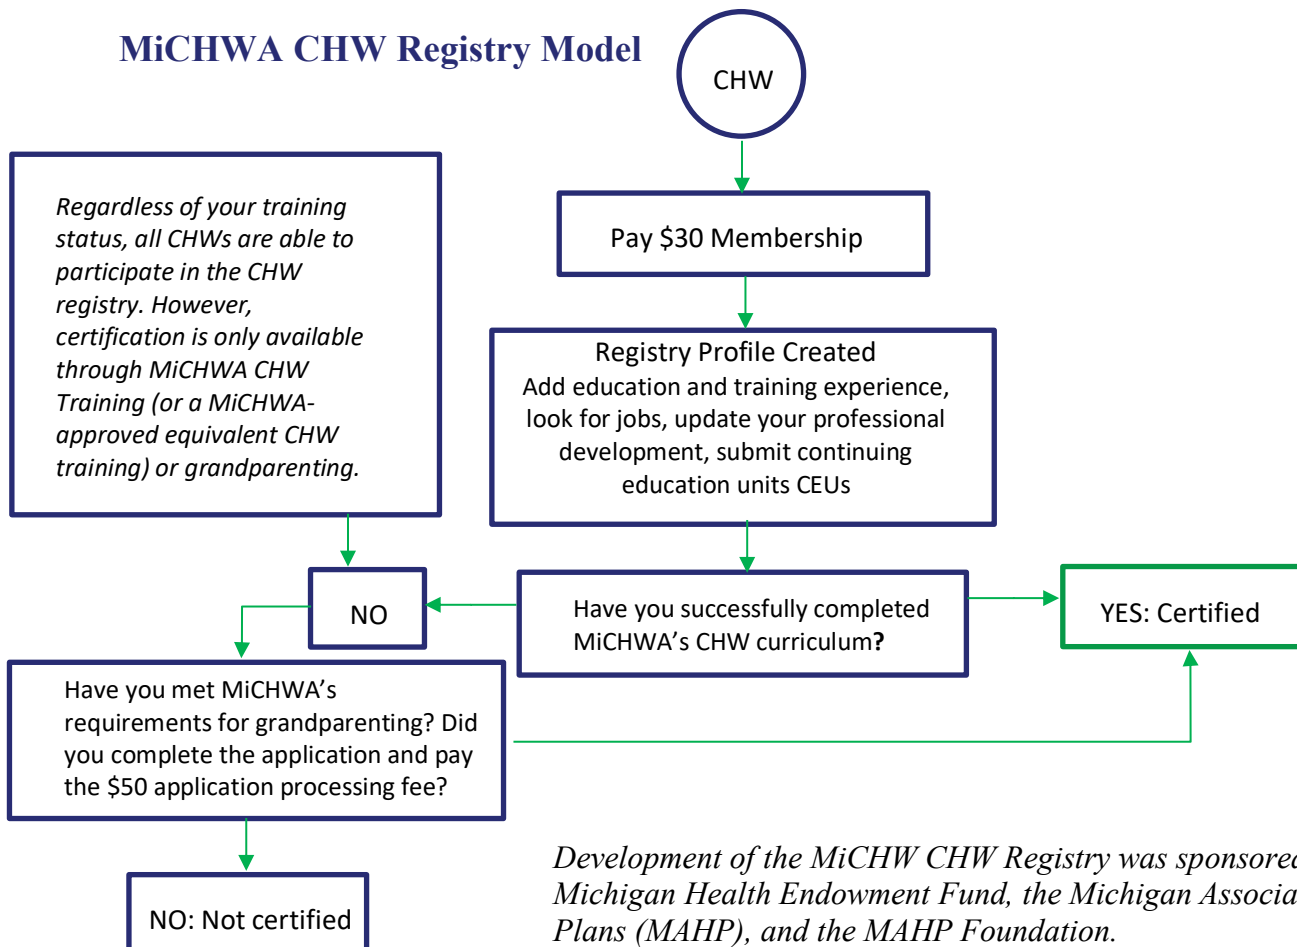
MiCHWA CHW Registry Model

CHW

Regardless of your training status, all CHWs are able to participate in the CHW registry. However, certification is only available through MiCHWA CHW Training (or a MiCHWA-approved equivalent CHW training) or grandparenting.

Pay $30 Membership

Registry Profile Created
Add education and training experience, look for jobs, update your professional development, submit continuing education units CEUs

NO

Have you successfully completed MiCHWA's CHW curriculum?

YES: Certified

Have you met MiCHWA's requirements for grandparenting? Did you complete the application and pay the $50 application processing fee?

NO: Not certified

Development of the MiCHW CHW Registry was sponsore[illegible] Michigan Health Endowment Fund, the Michigan Associa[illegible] Plans (MAHP), and the MAHP Foundation.